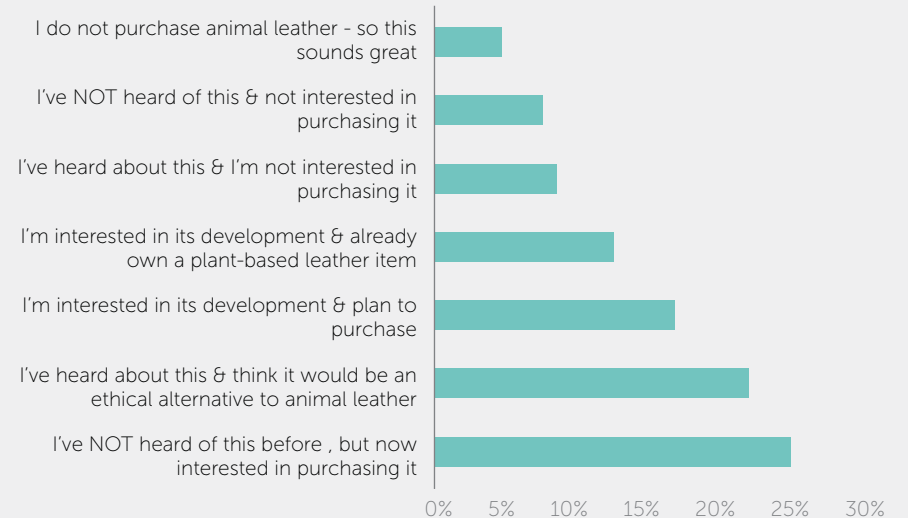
I do not purchase animal leather - so this sounds great

I've NOT heard of this & not interested in purchasing it

I've heard about this & I'm not interested in purchasing it

I'm interested in its development & already own a plant-based leather item

I'm interested in its development & plan to purchase

I've heard about this & think it would be an ethical alternative to animal leather

I've NOT heard of this before , but now interested in purchasing it

0% 5% 10% 15% 20% 25% 30%